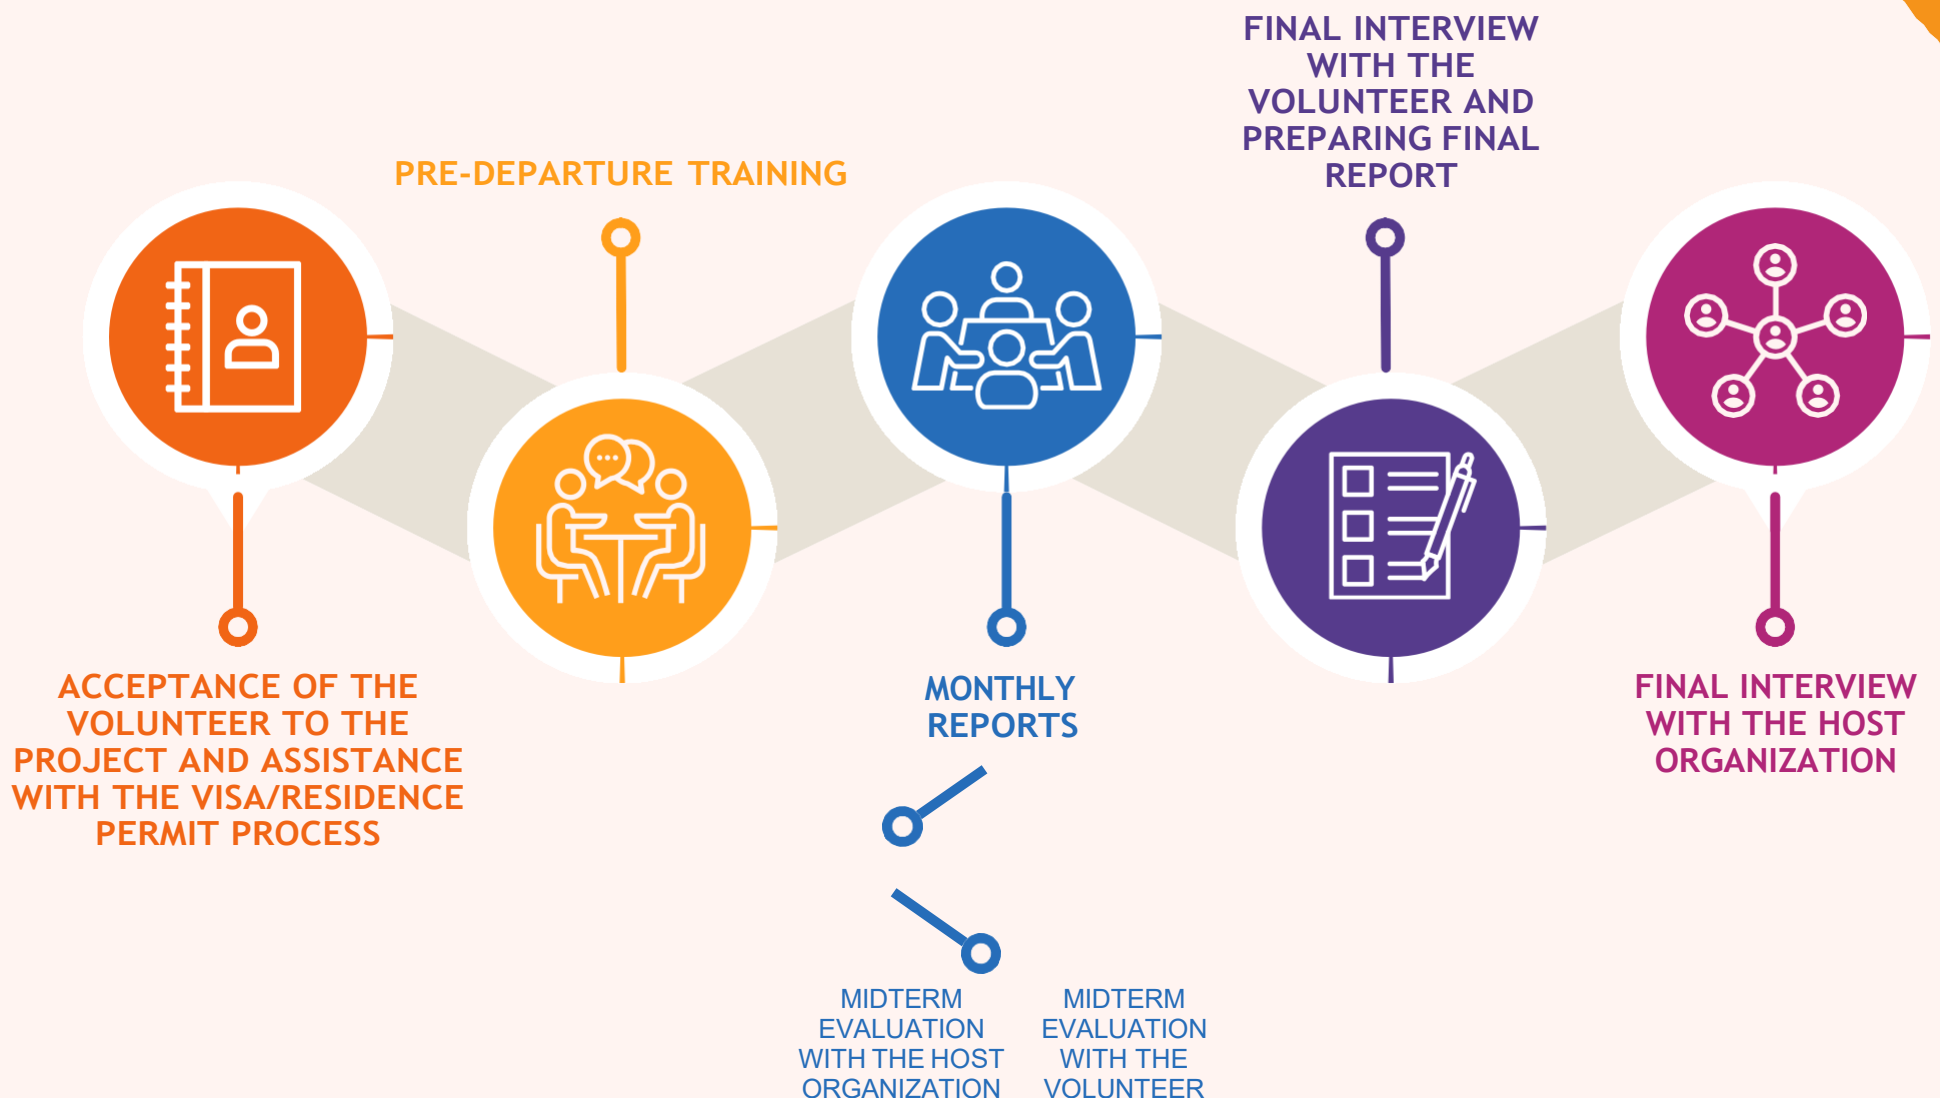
FINAL INTERVIEW WITH THE VOLUNTEER AND PREPARING FINAL REPORT

PRE-DEPARTURE TRAINING

ACCEPTANCE OF THE VOLUNTEER TO THE PROJECT AND ASSISTANCE WITH THE VISA/RESIDENCE PERMIT PROCESS

MONTHLY REPORTS

FINAL INTERVIEW WITH THE HOST ORGANIZATION

MIDTERM EVALUATION WITH THE HOST ORGANIZATION

MIDTERM EVALUATION WITH THE VOLUNTEER